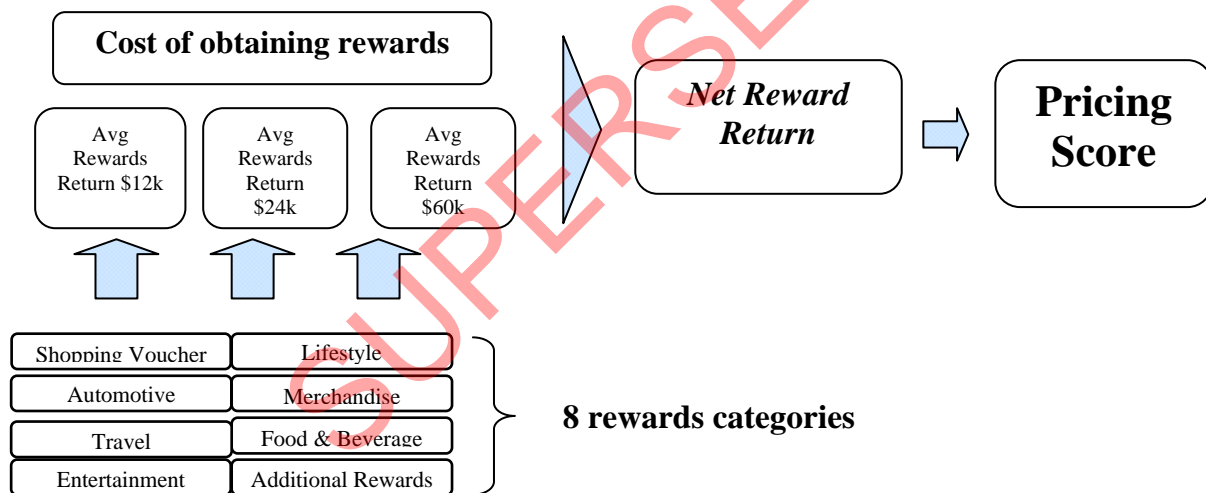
Cost of obtaining rewards

Avg Rewards Return $12k

Avg Rewards Return $24k

Avg Rewards Return $60k

*Net Reward Return*

Pricing Score

| Shopping Voucher | Lifestyle |
|---|---|
| Automotive | Merchandise |
| Travel | Food & Beverage |
| Entertainment | Additional Rewards |

8 rewards categories

SUPERSEDED